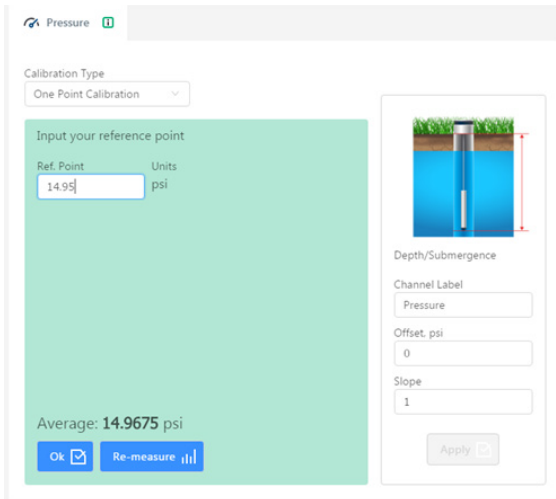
Pressure

Calibration Type

One Point Calibration

Input your reference point

Ref. Point

14.95

Units

psi

Average: 14.9675 psi

Ok

Re-measure

Depth/Submergence

Channel Label

Pressure

Offset, psi

0

Slope

1

Apply